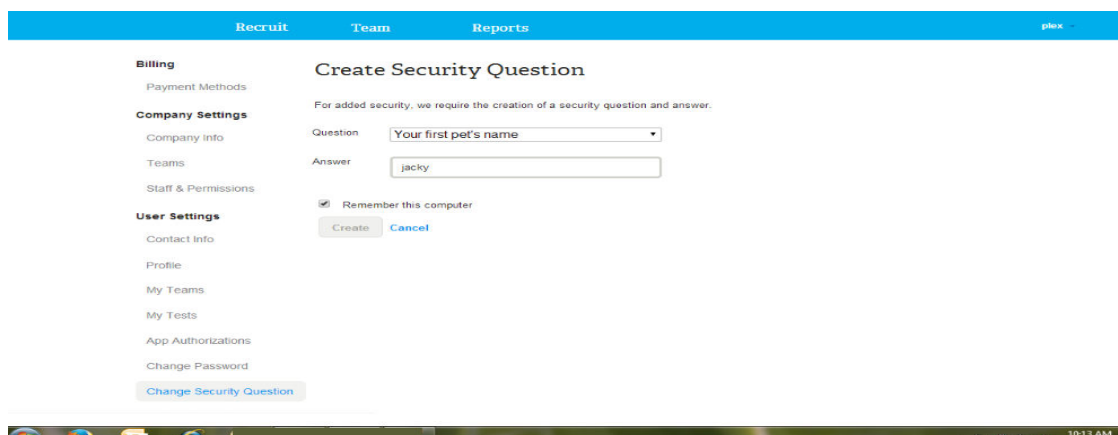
Recruit Team Reports

plex

Billing
Payment Methods
Company Settings
Company Info
Teams
Staff & Permissions
User Settings
Contact Info
Profile
My Teams
My Tests
App Authorizations
Change Password
Change Security Question

Create Security Question

For added security, we require the creation of a security question and answer.

Question Your first pet's name

Answer jacky

Remember this computer

Create Cancel

10:13 AM